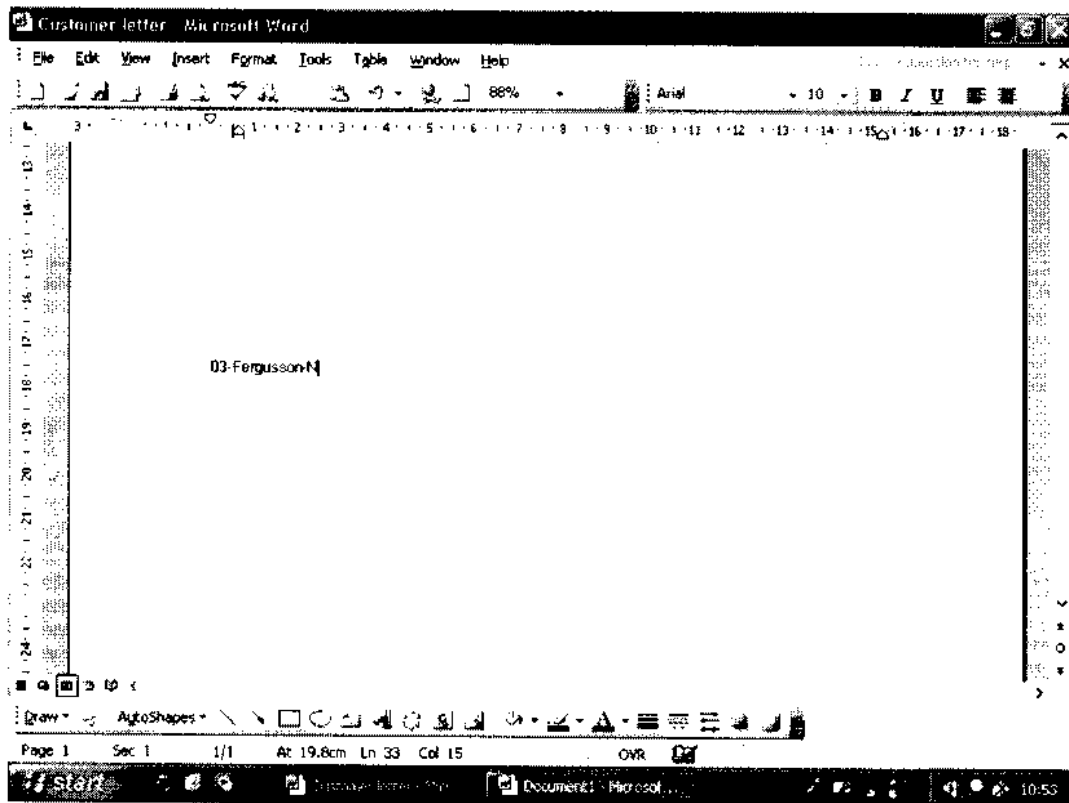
Customer letter - Microsoft Word

File Edit View Insert Format Tools Table Window Help

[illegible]

88% Arial 10 B I U

03-Fergusson-N

Draw AutoShapes

Page 1 Sec 1 1/1 At 19.8cm Ln 33 Col 15 OVR

start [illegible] Document1 - Microsof... 10:53